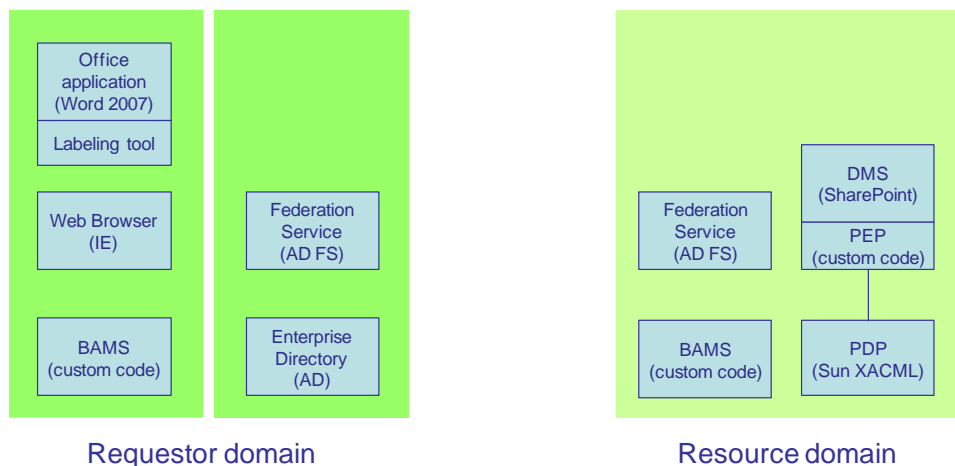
Office application (Word 2007)

Labeling tool

Web Browser (IE)

BAMS (custom code)

Federation Service (AD FS)

Enterprise Directory (AD)

Federation Service (AD FS)

BAMS (custom code)

DMS (SharePoint)

PEP (custom code)

PDP (Sun XACML)

Requestor domain

Resource domain